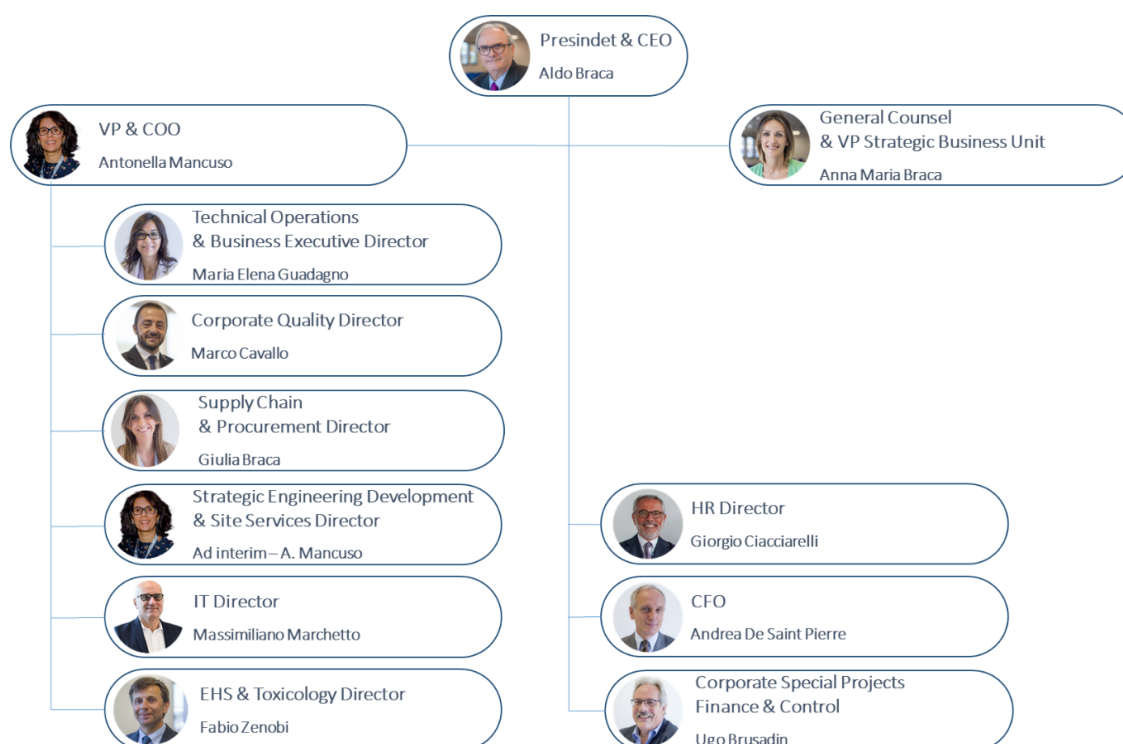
Presindet & CEO
Aldo Braca

VP & COO
Antonella Mancuso

General Counsel
& VP Strategic Business Unit
Anna Maria Braca

Technical Operations
& Business Executive Director
Maria Elena Guadagno

Corporate Quality Director
Marco Cavallo

Supply Chain
& Procurement Director
Giulia Braca

Strategic Engineering Development
& Site Services Director
Ad interim – A. Mancuso

IT Director
Massimiliano Marchetto

EHS & Toxicology Director
Fabio Zenobi

HR Director
Giorgio Ciacciarelli

CFO
Andrea De Saint Pierre

Corporate Special Projects
Finance & Control
Ugo Brusadin